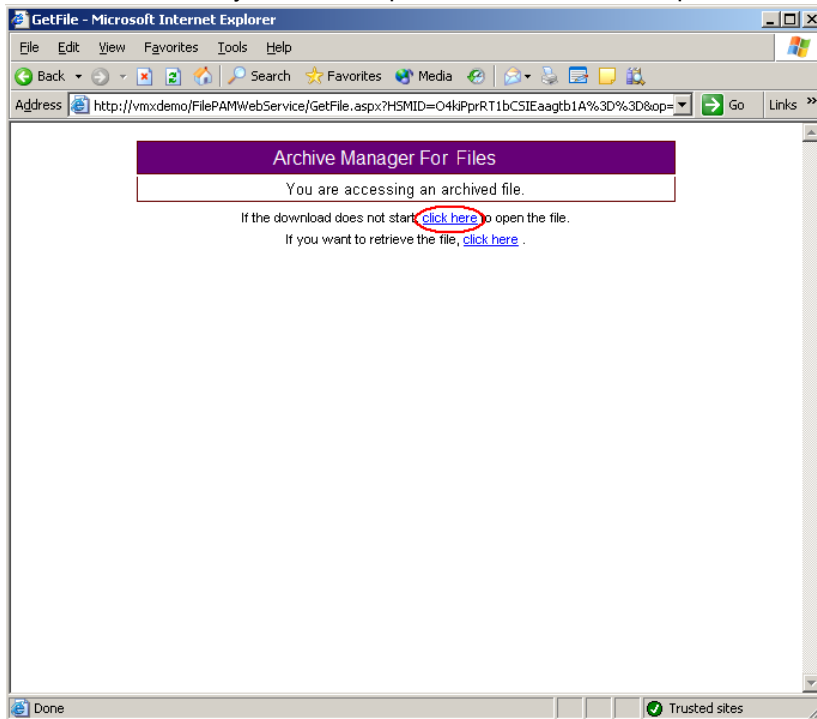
GetFile - Microsoft Internet Explorer

File Edit View Favorites Tools Help

Back Search Favorites Media

Address http://vmxdemo/FilePAMWebService/GetFile.aspx?HSMID=O4kiPprRT1bCSIEaagtb1A%3D%3D&op= Go Links »

Archive Manager For Files

You are accessing an archived file.

If the download does not start click here to open the file.

If you want to retrieve the file, click here .

Done Trusted sites